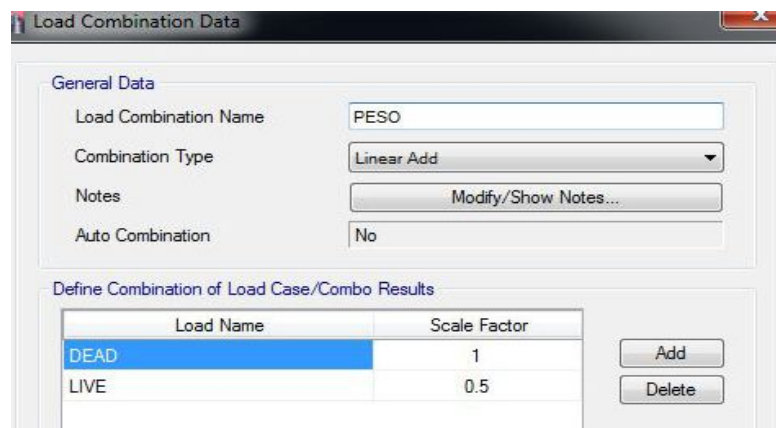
Load Combination Data

General Data

Load Combination Name PESO

Combination Type Linear Add

Notes Modify/Show Notes...

Auto Combination No

Define Combination of Load Case/Combo Results

| Load Name | Scale Factor |
|---|---|
| DEAD | 1 |
| LIVE | 0.5 |

Add

Delete